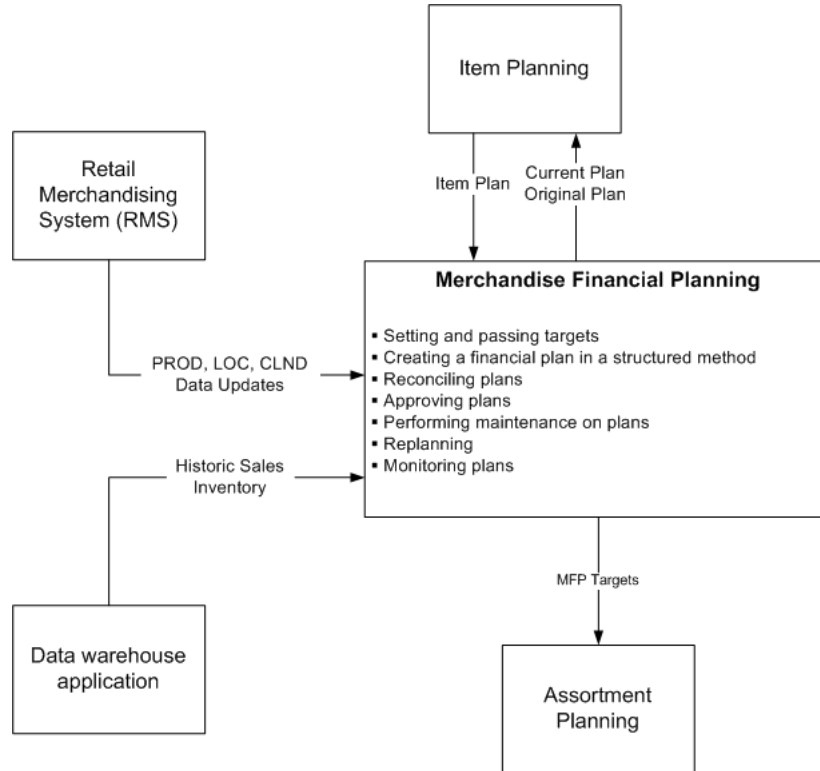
Item Planning

Retail Merchandising System (RMS)

Item Plan

Current Plan
Original Plan

Merchandise Financial Planning

▪ Setting and passing targets
▪ Creating a financial plan in a structured method
▪ Reconciling plans
▪ Approving plans
▪ Performing maintenance on plans
▪ Replanning
▪ Monitoring plans

PROD, LOC, CLND
Data Updates

Historic Sales
Inventory

MFP Targets

Data warehouse application

Assortment Planning